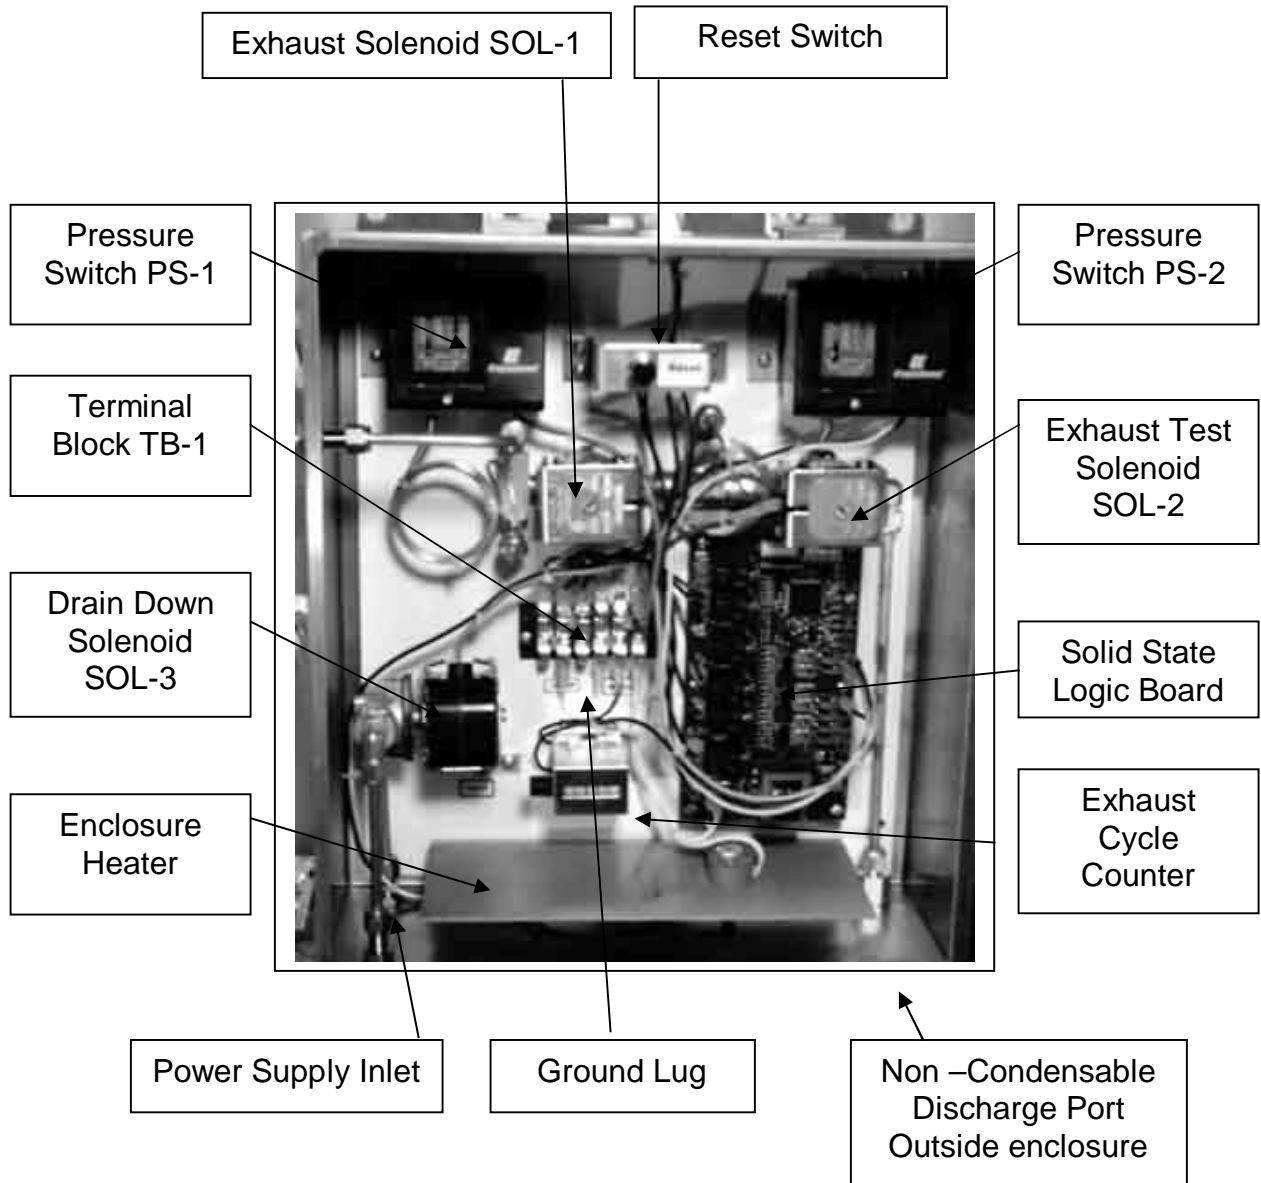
Exhaust Solenoid SOL-1

Reset Switch

Pressure Switch PS-1

Pressure Switch PS-2

Reset

Terminal Block TB-1

Exhaust Test Solenoid SOL-2

Drain Down Solenoid SOL-3

Solid State Logic Board

Enclosure Heater

Exhaust Cycle Counter

Power Supply Inlet

Ground Lug

Non –Condensable Discharge Port Outside enclosure